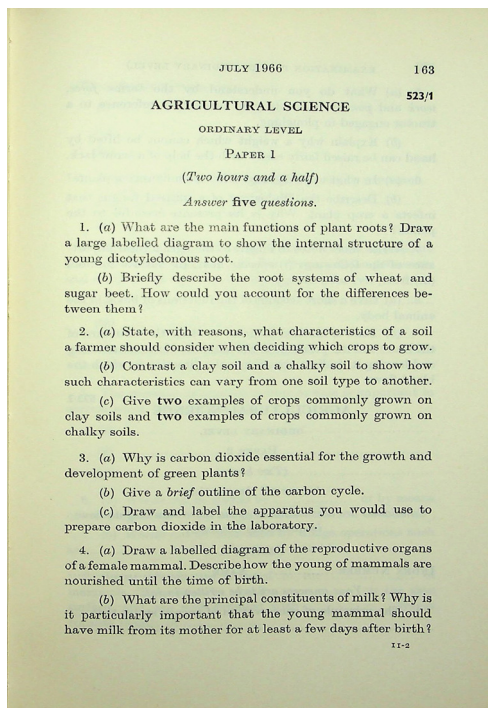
JULY 1966

163

523/1

AGRICULTURAL SCIENCE

ORDINARY LEVEL

PAPER 1

(Two hours and a half)

Answer five questions.

1. (a) What are the main functions of plant roots? Draw a large labelled diagram to show the internal structure of a young dicotyledonous root.

(b) Briefly describe the root systems of wheat and sugar beet. How could you account for the differences between them?

2. (a) State, with reasons, what characteristics of a soil a farmer should consider when deciding which crops to grow.

(b) Contrast a clay soil and a chalky soil to show how such characteristics can vary from one soil type to another.

(c) Give two examples of crops commonly grown on clay soils and two examples of crops commonly grown on chalky soils.

3. (a) Why is carbon dioxide essential for the growth and development of green plants?

(b) Give a brief outline of the carbon cycle.

(c) Draw and label the apparatus you would use to prepare carbon dioxide in the laboratory.

4. (a) Draw a labelled diagram of the reproductive organs of a female mammal. Describe how the young of mammals are nourished until the time of birth.

(b) What are the principal constituents of milk? Why is it particularly important that the young mammal should have milk from its mother for at least a few days after birth?

II-2